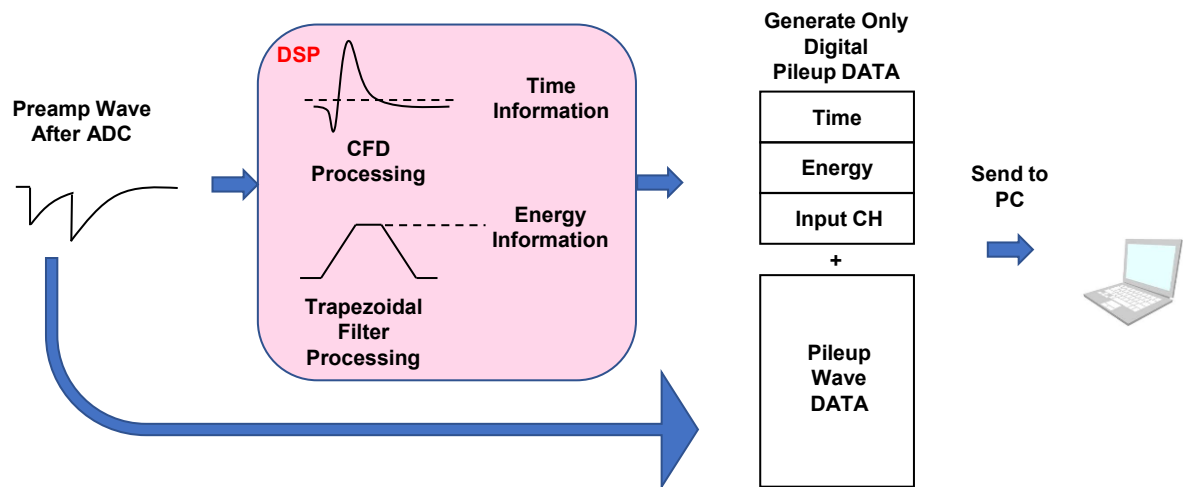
Preamp Wave After ADC

DSP

Time Information

CFD Processing

Energy Information

Trapezoidal Filter Processing

Generate Only Digital Pileup DATA

| Time |
|---|
| Energy |
| Input CH |

+

Pileup Wave DATA

Send to PC